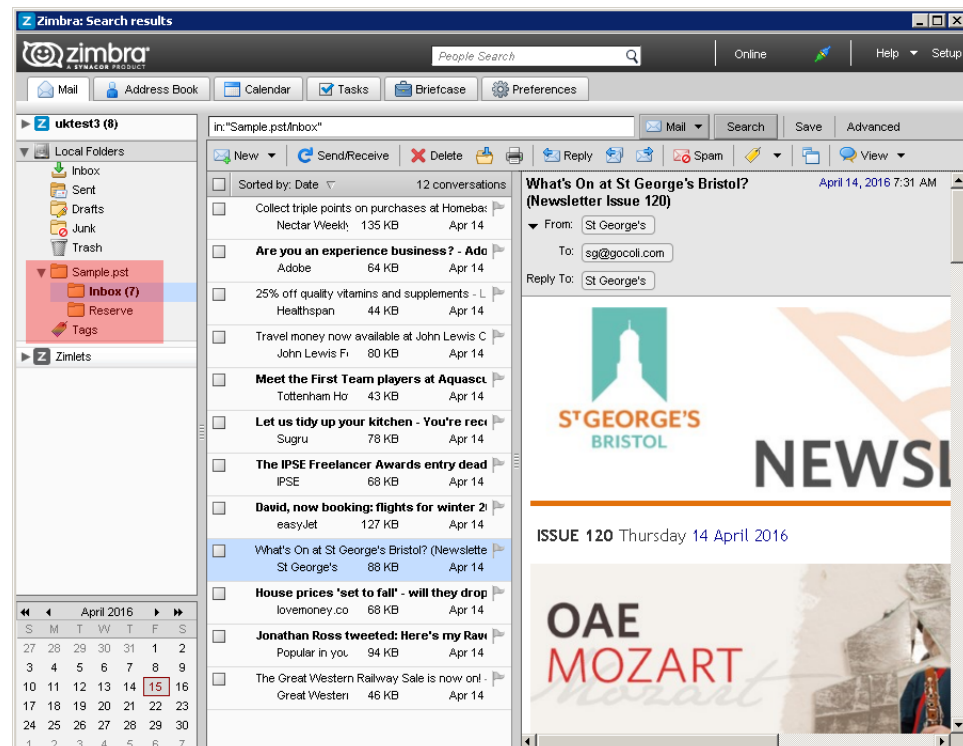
Zimbra: Search results

zimbra A SYNACOR PRODUCT

People Search

Online

Help ▾ Setup

Mail | Address Book | Calendar | Tasks | Briefcase | Preferences

uktest3 (8)

Local Folders
Inbox
Sent
Drafts
Junk
Trash
Sample.pst
Inbox (7)
Reserve
Tags

Zimlets

in:"Sample.pst/Inbox"

Mail ▾ | Search | Save | Advanced

New ▾ | Send/Receive | Delete | Reply | Spam | View ▾

Sorted by: Date | 12 conversations

| Subject | From | Size | Date |
|---|---|---|---|
| Collect triple points on purchases at Homeba | Nectar Weekl | 135 KB | Apr 14 |
| Are you an experience business? - Ado | Adobe | 64 KB | Apr 14 |
| 25% off quality vitamins and supplements - L | Healthspan | 44 KB | Apr 14 |
| Travel money now available at John Lewis C | John Lewis F | 80 KB | Apr 14 |
| Meet the First Team players at Aquascu | Tottenham Ho | 43 KB | Apr 14 |
| Let us tidy up your kitchen - You're rec | Sugru | 78 KB | Apr 14 |
| The IPSE Freelancer Awards entry dead | IPSE | 68 KB | Apr 14 |
| David, now booking: flights for winter 2 | easyJet | 127 KB | Apr 14 |
| What's On at St George's Bristol? (Newslette | St George's | 88 KB | Apr 14 |
| House prices 'set to fall' - will they drop | lovemoney.co | 68 KB | Apr 14 |
| Jonathan Ross tweeted: Here's my Rav | Popular in you | 94 KB | Apr 14 |
| The Great Western Railway Sale is now onl | Great Western | 46 KB | Apr 14 |

What's On at St George's Bristol? (Newsletter Issue 120)
April 14, 2016 7:31 AM
From: St George's
To: sg@gocoli.com
Reply To: St George's

ST GEORGE'S BRISTOL

NEWSL

ISSUE 120 Thursday 14 April 2016

OAE
MOZART

April 2016

| S | M | T | W | T | F | S |
|---|---|---|---|---|---|---|
| 27 | 28 | 29 | 30 | 31 | 1 | 2 |
| 3 | 4 | 5 | 6 | 7 | 8 | 9 |
| 10 | 11 | 12 | 13 | 14 | 15 | 16 |
| 17 | 18 | 19 | 20 | 21 | 22 | 23 |
| 24 | 25 | 26 | 27 | 28 | 29 | 30 |
| 1 | 2 | 3 | 4 | 5 | 6 | 7 |